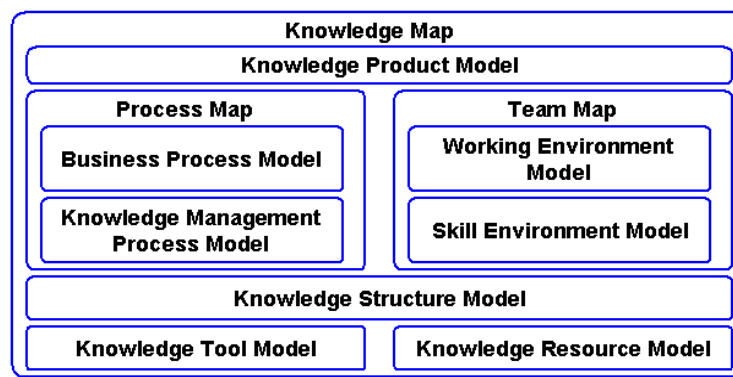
Knowledge Map

Knowledge Product Model

Process Map

Business Process Model

Knowledge Management Process Model

Team Map

Working Environment Model

Skill Environment Model

Knowledge Structure Model

Knowledge Tool Model

Knowledge Resource Model